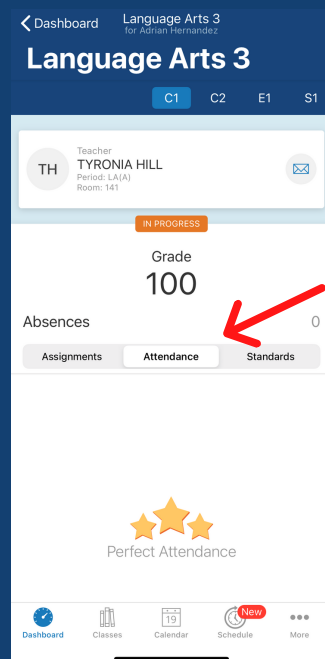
Dashboard
Language Arts 3
for Adrian Hernandez

Language Arts 3

C1 C2 E1 S1

TH
Teacher
TYRONIA HILL
Period: LA(A)
Room: 141

IN PROGRESS

Grade
100

Absences 0

Assignments Attendance Standards

Perfect Attendance

Dashboard Classes 19 Calendar New Schedule More